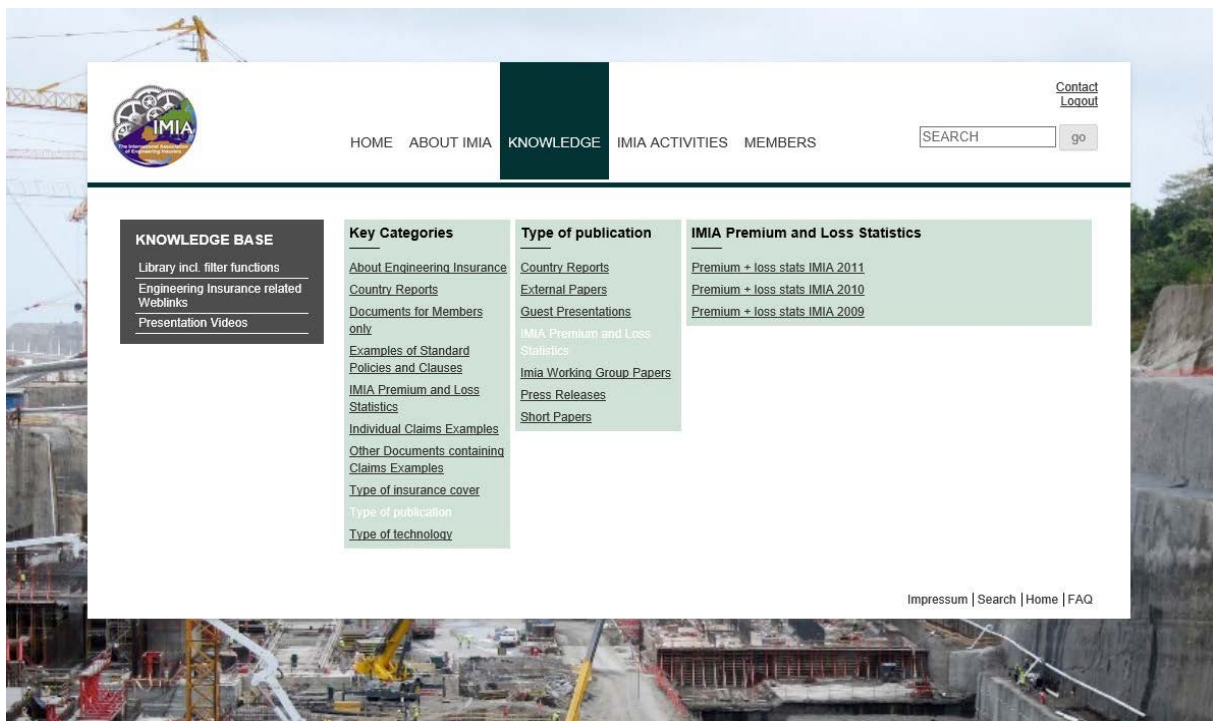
IMIA
The International Association of Engineering Insurers

HOME ABOUT IMIA KNOWLEDGE IMIA ACTIVITIES MEMBERS

Contact
Logout

SEARCH go

KNOWLEDGE BASE
Library incl. filter functions
Engineering Insurance related Weblinks
Presentation Videos

Key Categories
About Engineering Insurance
Country Reports
Documents for Members only
Examples of Standard Policies and Clauses
IMIA Premium and Loss Statistics
Individual Claims Examples
Other Documents containing Claims Examples
Type of insurance cover
Type of publication
Type of technology

Type of publication
Country Reports
External Papers
Guest Presentations
IMIA Premium and Loss Statistics
Imia Working Group Papers
Press Releases
Short Papers

IMIA Premium and Loss Statistics
Premium + loss stats IMIA 2011
Premium + loss stats IMIA 2010
Premium + loss stats IMIA 2009

Impressum | Search | Home | FAQ